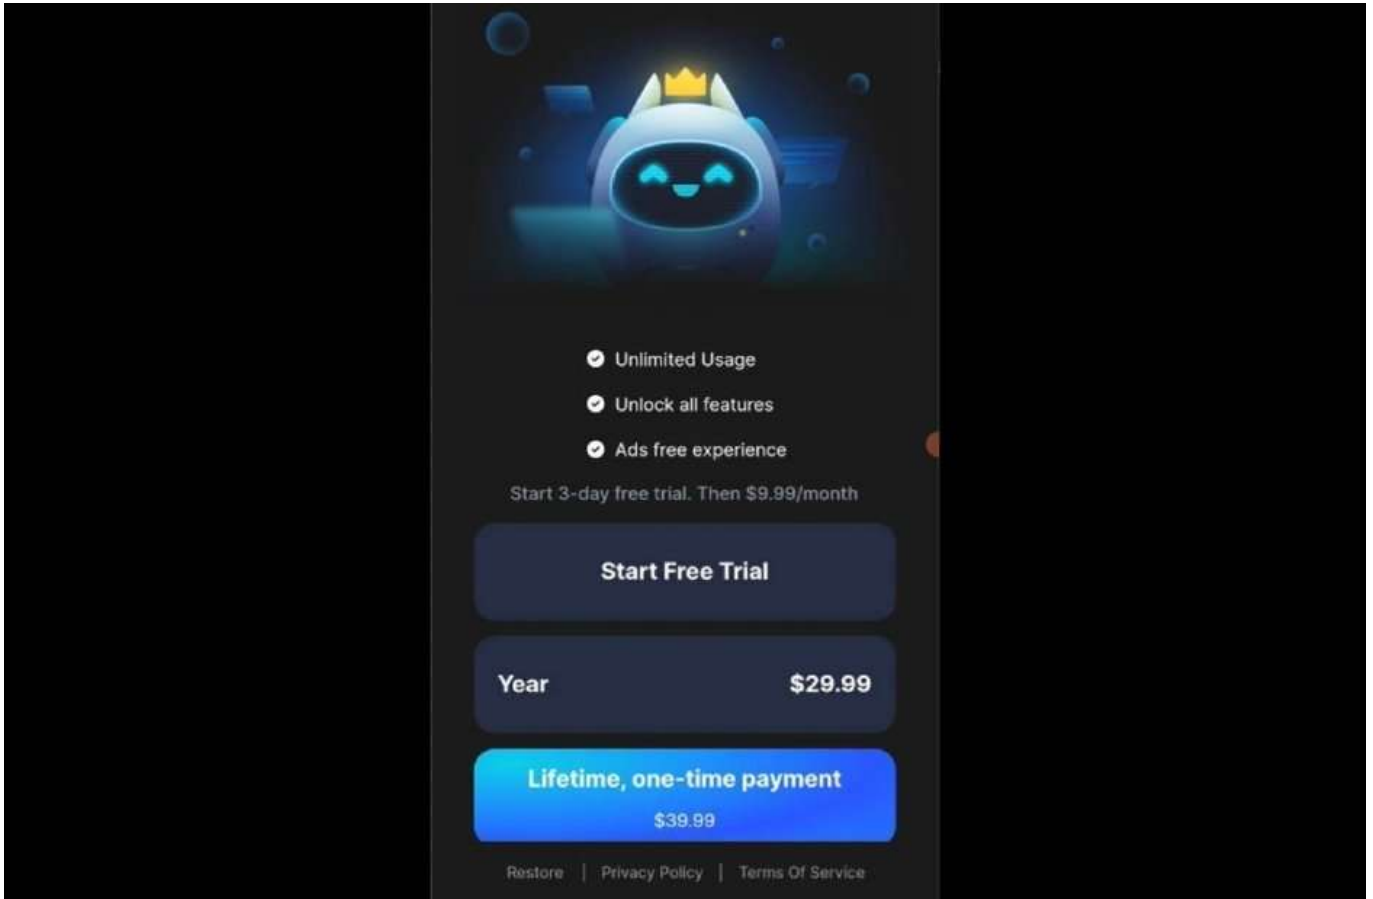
Unlimited Usage

Unlock all features

Ads free experience

Start 3-day free trial. Then $9.99/month

Start Free Trial

Year $29.99

Lifetime, one-time payment
$39.99

Restore | Privacy Policy | Terms Of Service